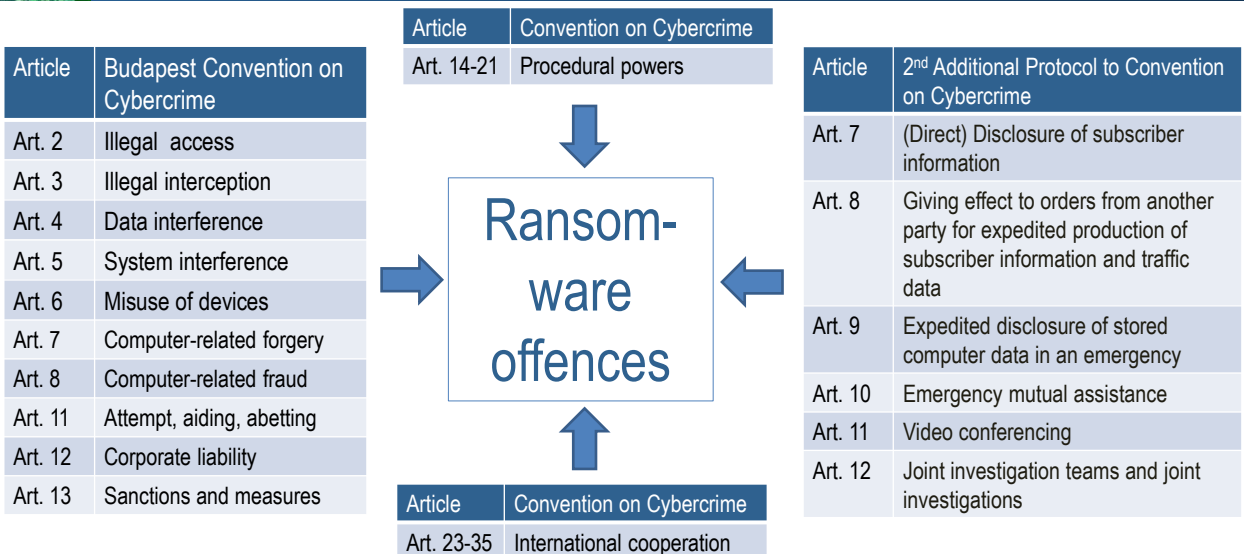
| Article | Budapest Convention on Cybercrime |
|---|---|
| Art. 2 | Illegal access |
| Art. 3 | Illegal interception |
| Art. 4 | Data interference |
| Art. 5 | System interference |
| Art. 6 | Misuse of devices |
| Art. 7 | Computer-related forgery |
| Art. 8 | Computer-related fraud |
| Art. 11 | Attempt, aiding, abetting |
| Art. 12 | Corporate liability |
| Art. 13 | Sanctions and measures |

| Article | Convention on Cybercrime |
|---|---|
| Art. 14-21 | Procedural powers |

Ransomware offences

| Article | Convention on Cybercrime |
|---|---|
| Art. 23-35 | International cooperation |

| Article | 2$^{nd}$ Additional Protocol to Convention on Cybercrime |
|---|---|
| Art. 7 | (Direct) Disclosure of subscriber information |
| Art. 8 | Giving effect to orders from another party for expedited production of subscriber information and traffic data |
| Art. 9 | Expedited disclosure of stored computer data in an emergency |
| Art. 10 | Emergency mutual assistance |
| Art. 11 | Video conferencing |
| Art. 12 | Joint investigation teams and joint investigations |